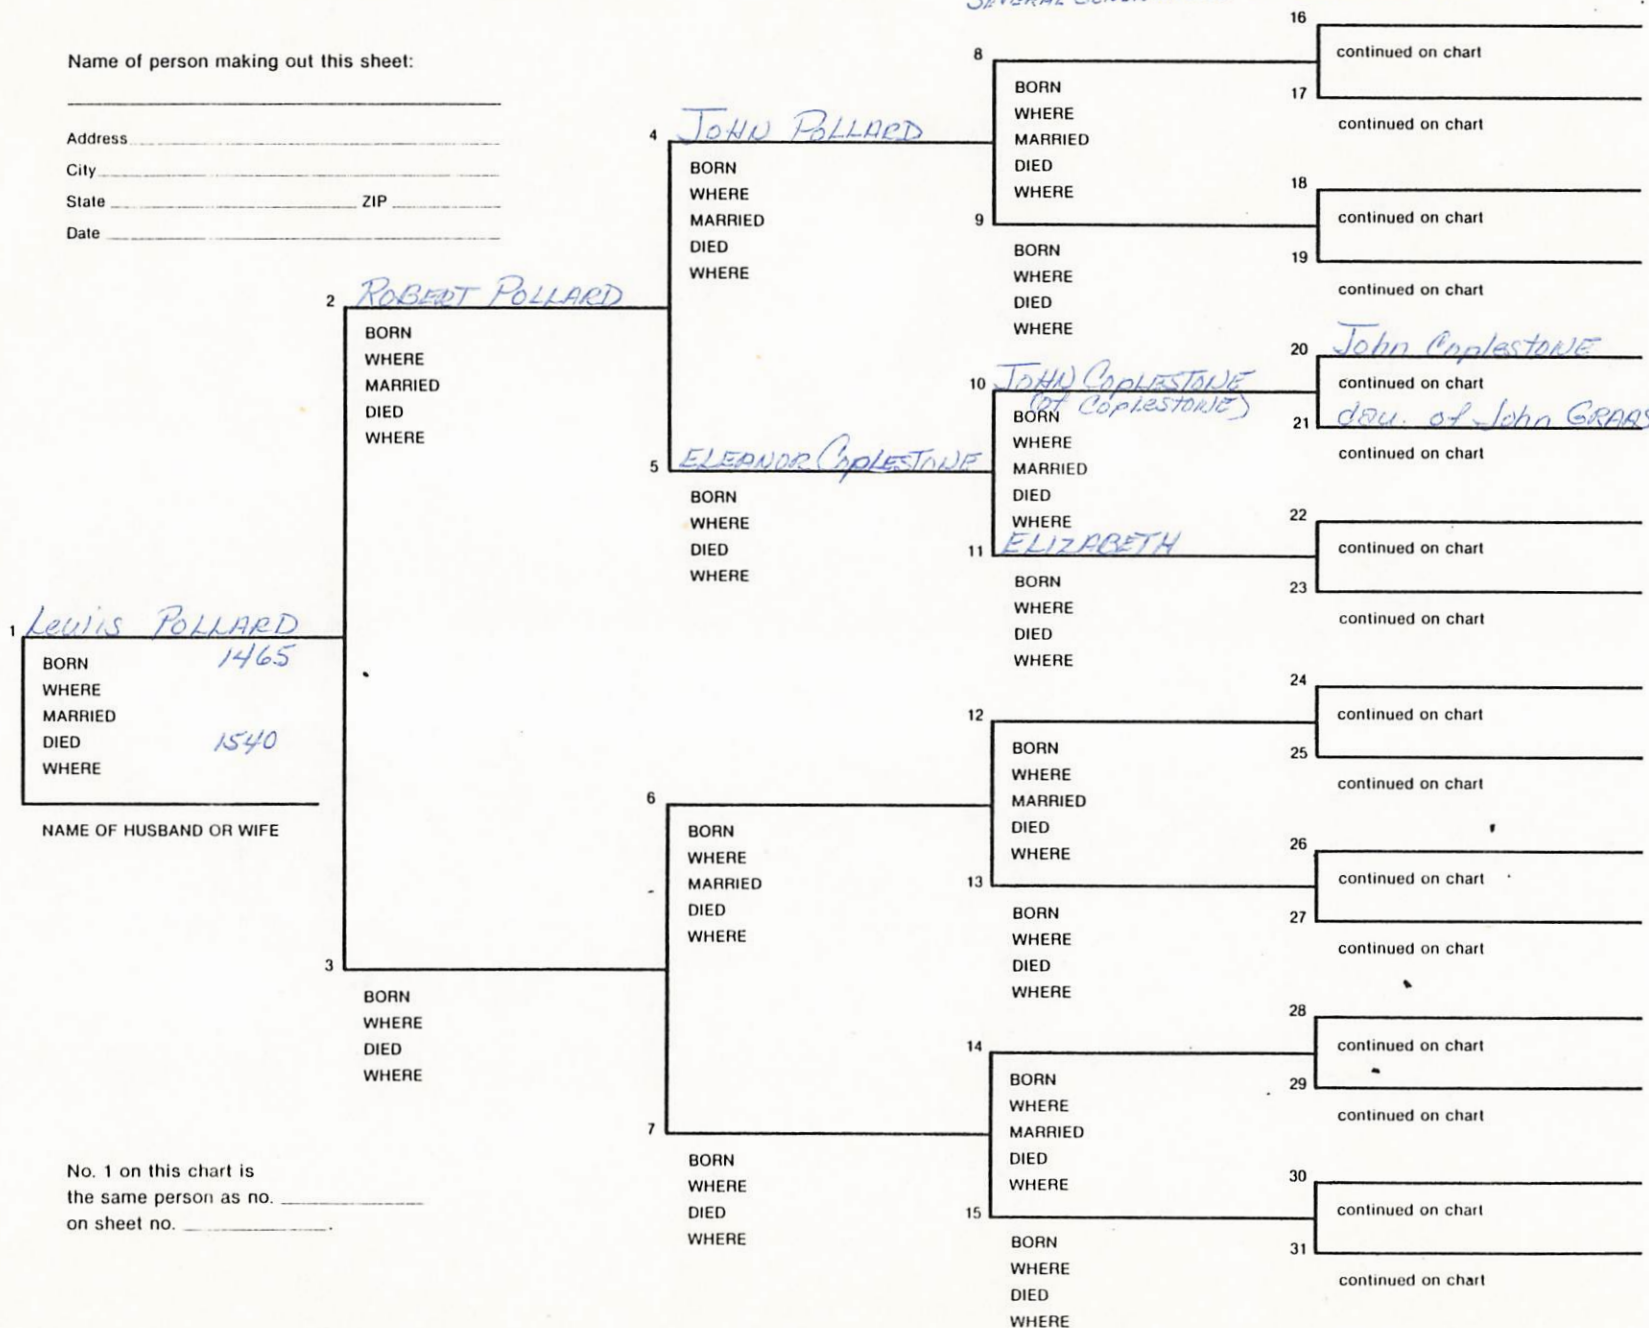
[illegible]

Name of person making out this sheet:

Address
City
State ZIP
Date

1 Lewis POLLARD
BORN 1465
WHERE
MARRIED
DIED 1540
WHERE

NAME OF HUSBAND OR WIFE

2 ROBERT POLLARD
BORN
WHERE
MARRIED
DIED
WHERE

3
BORN
WHERE
DIED
WHERE

4 JOHN POLLARD
BORN
WHERE
MARRIED
DIED
WHERE

5 ELEANOR COPLESTONE
BORN
WHERE
DIED
WHERE

6
BORN
WHERE
MARRIED
DIED
WHERE

7
BORN
WHERE
DIED
WHERE

8
BORN
WHERE
MARRIED
DIED
WHERE

9
BORN
WHERE
DIED
WHERE

10 JOHN COPLESTONE (of COPLESTONE)
BORN
WHERE
MARRIED
DIED
WHERE

11 ELIZABETH
BORN
WHERE
DIED
WHERE

12
BORN
WHERE
MARRIED
DIED
WHERE

13
BORN
WHERE
DIED
WHERE

14
BORN
WHERE
MARRIED
DIED
WHERE

15
BORN
WHERE
DIED
WHERE

16 continued on chart
17 continued on chart
18 continued on chart
19 continued on chart
20 John Coplestone continued on chart
21 dau. of John GRA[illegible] continued on chart
22 continued on chart
23 continued on chart
24 continued on chart
25 continued on chart
26 continued on chart
27 continued on chart
28 continued on chart
29 continued on chart
30 continued on chart
31 continued on chart

No. 1 on this chart is the same person as no. ______ on sheet no. ______.